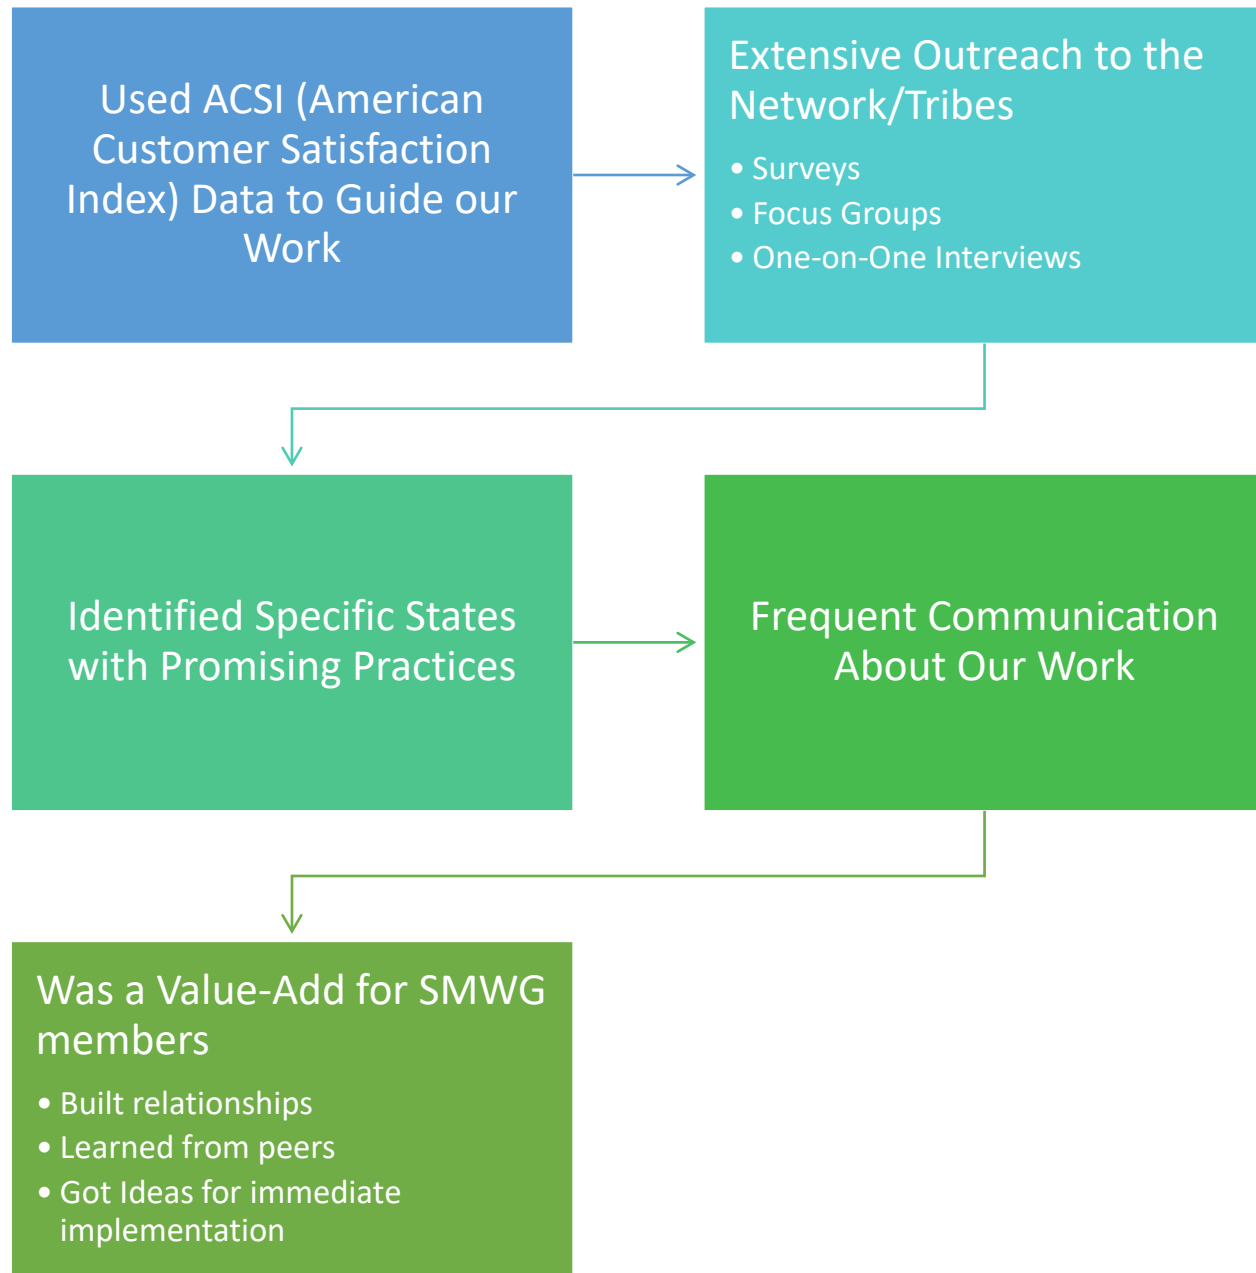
Used ACSI (American Customer Satisfaction Index) Data to Guide our Work

Extensive Outreach to the Network/Tribes

- Surveys
- Focus Groups
- One-on-One Interviews

Identified Specific States with Promising Practices

Frequent Communication About Our Work

Was a Value-Add for SMWG members

- Built relationships
- Learned from peers
- Got Ideas for immediate implementation